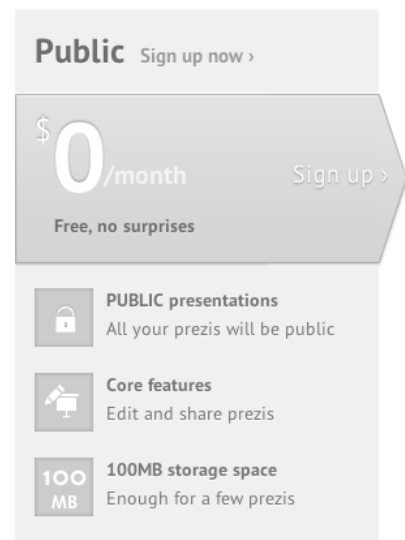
Public Sign up now ›

$0/month Sign up ›

Free, no surprises

PUBLIC presentations
All your prezis will be public

Core features
Edit and share prezis

100 MB

100MB storage space
Enough for a few prezis